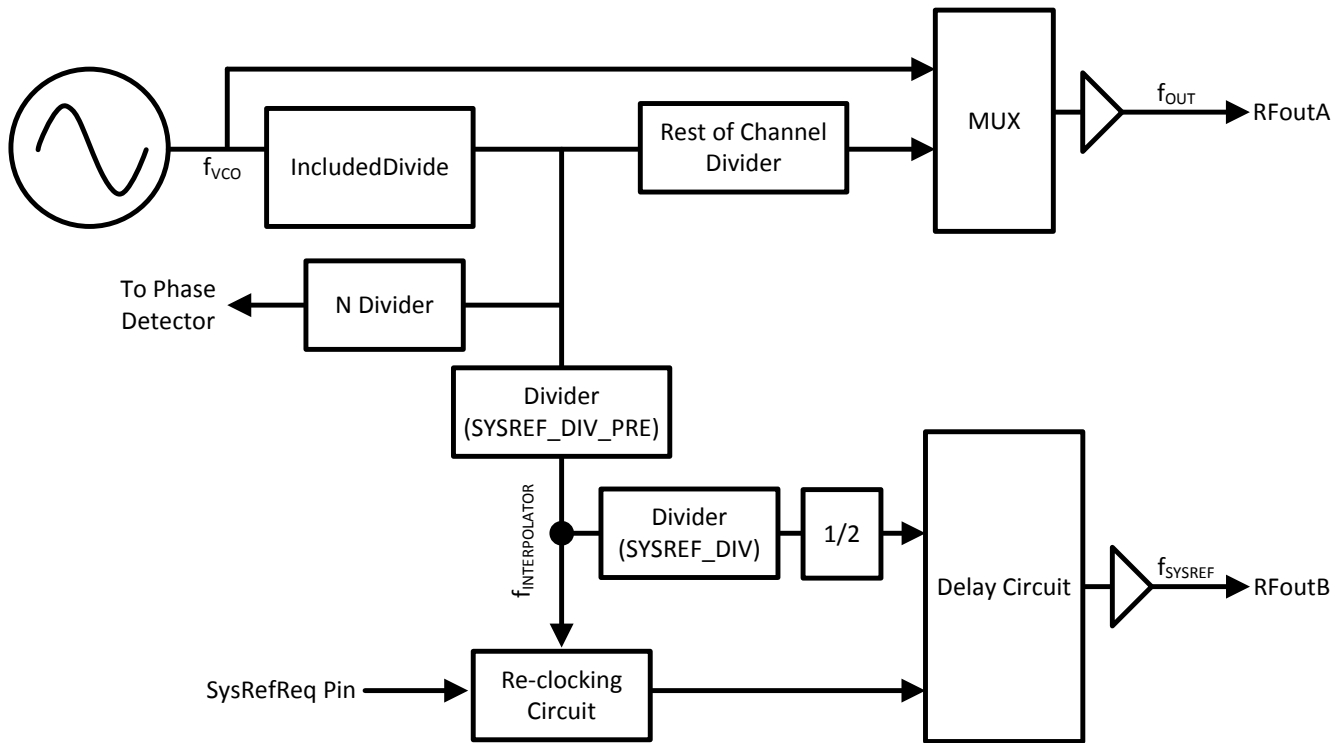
$f_{VCO}$

IncludedDivide

Rest of Channel Divider

MUX

$f_{OUT}$

RFoutA

To Phase Detector

N Divider

Divider (SYSREF_DIV_PRE)

$f_{INTERPOLATOR}$

Divider (SYSREF_DIV)

1/2

Delay Circuit

$f_{SYSREF}$

RFoutB

SysRefReq Pin

Re-clocking Circuit